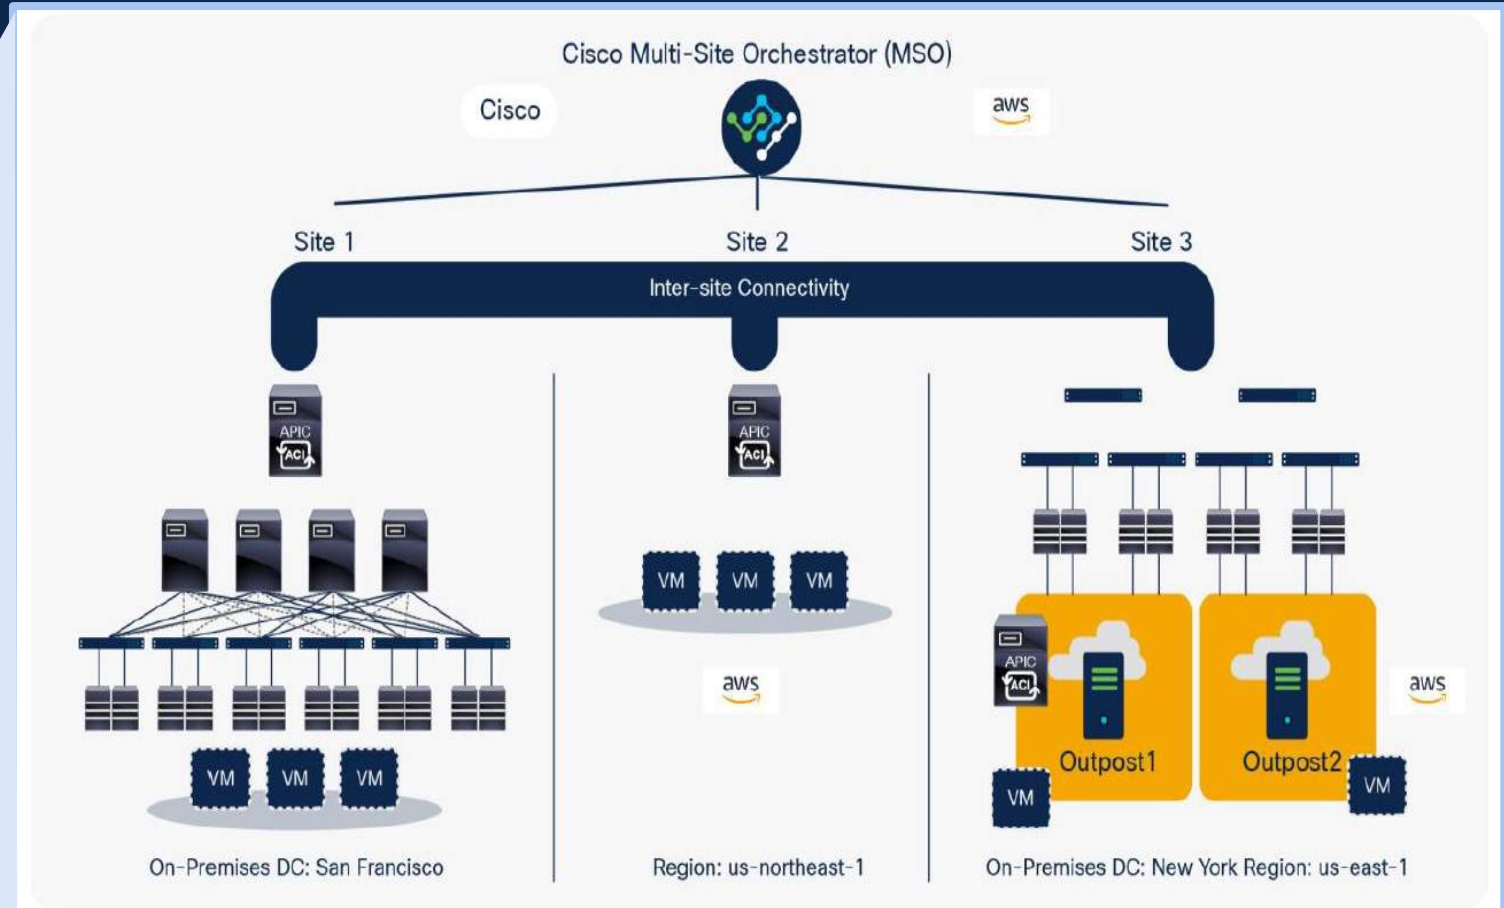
Cisco Multi-Site Orchestrator (MSO)

Cisco

aws

Site 1

Site 2

Site 3

Inter-site Connectivity

APIC
ACI

APIC
ACI

VM VM VM

VM VM VM

aws

APIC
ACI

Outpost1

Outpost2

aws

VM

VM

On-Premises DC: San Francisco

Region: us-northeast-1

On-Premises DC: New York Region: us-east-1